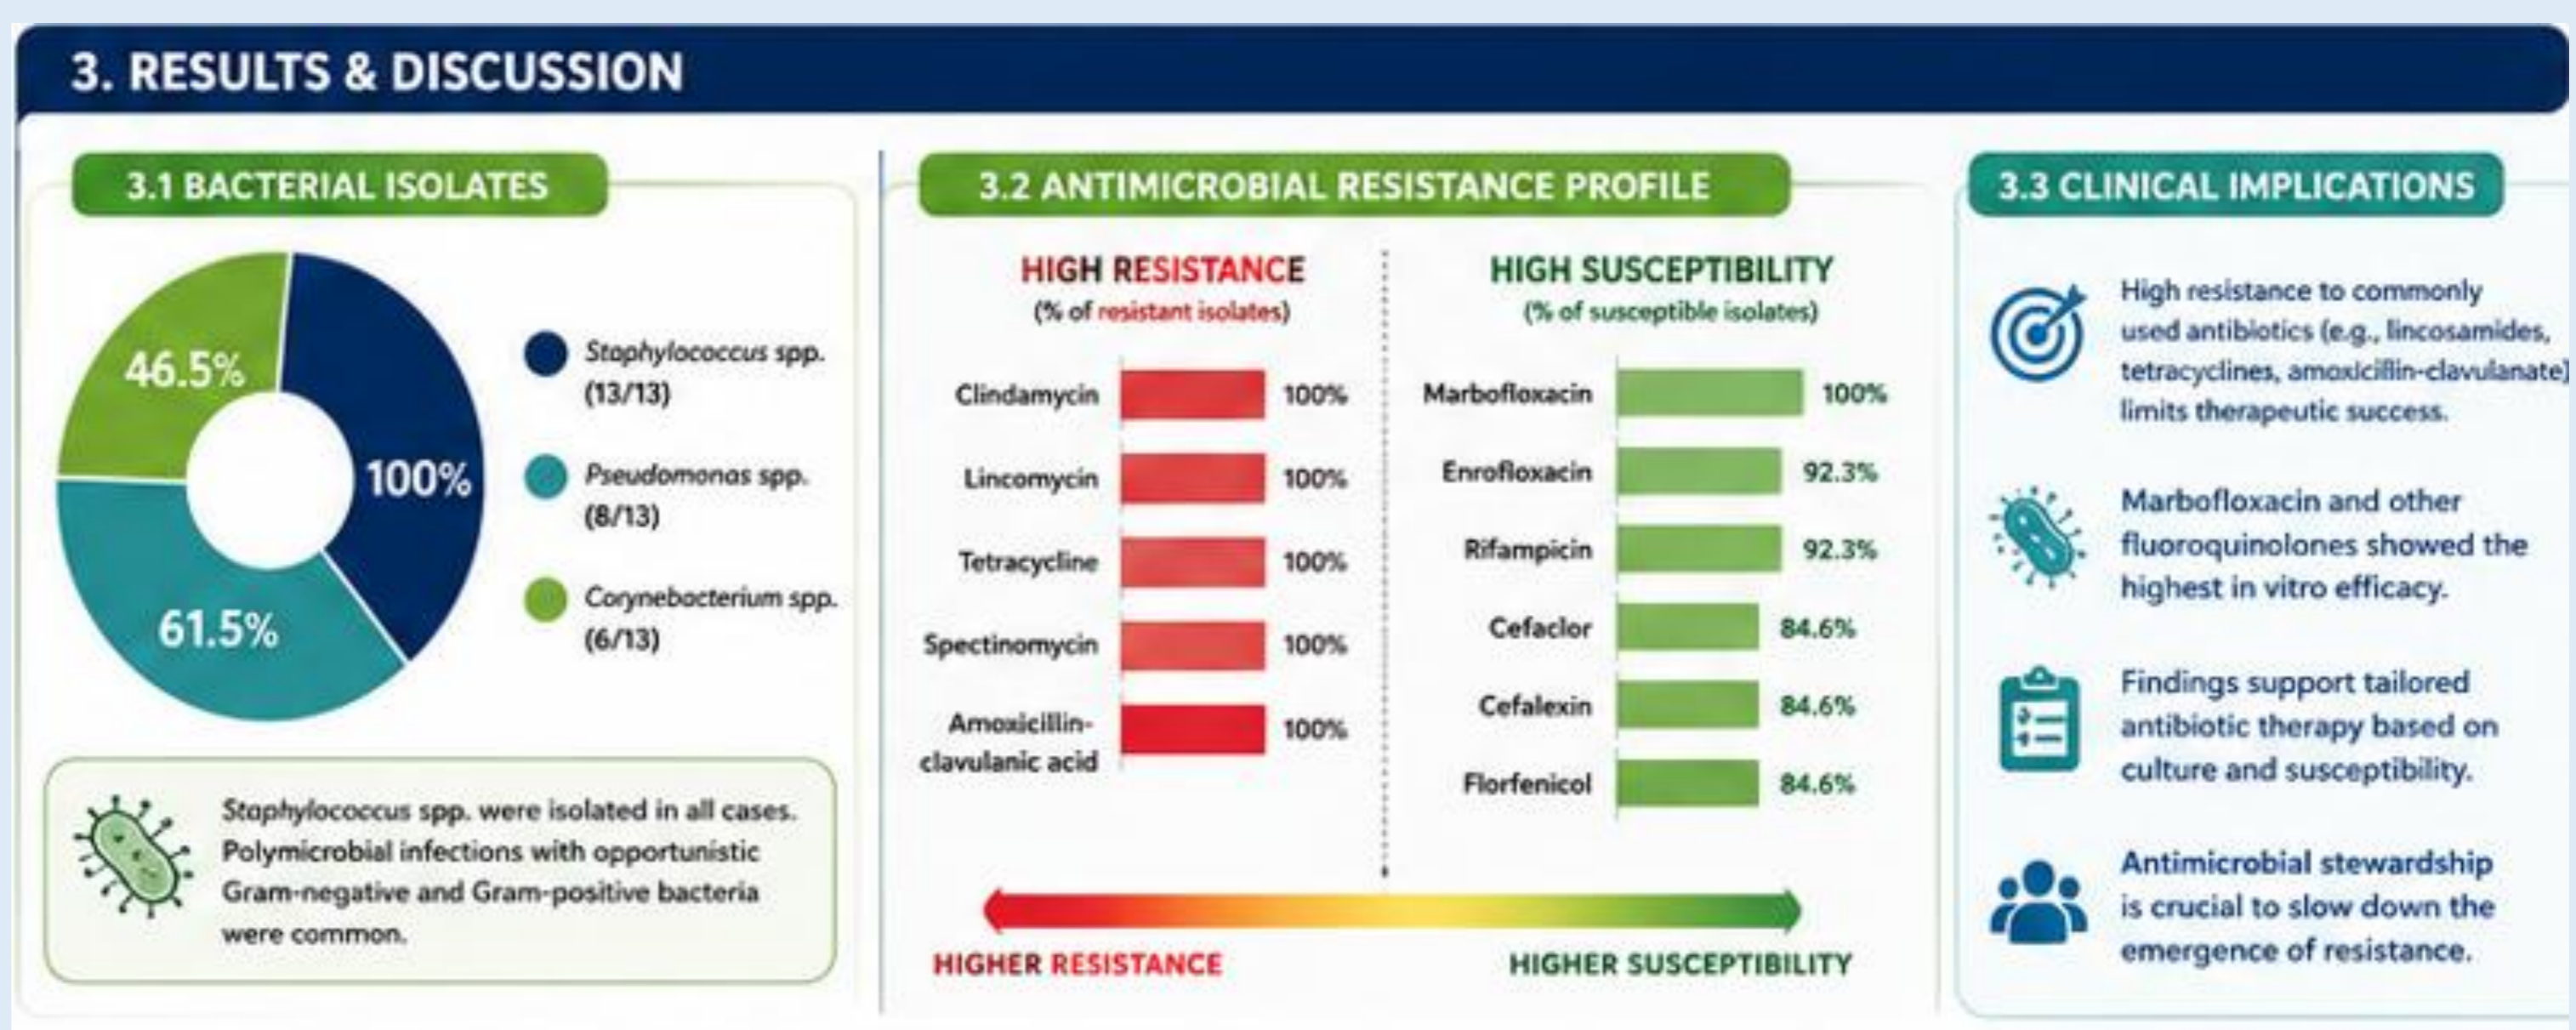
3. RESULTS & DISCUSSION

3.1 BACTERIAL ISOLATES

46.5%

100%

61.5%

Staphylococcus spp. (13/13)

Pseudomonas spp. (8/13)

Corynebacterium spp. (6/13)

Staphylococcus spp. were isolated in all cases. Polymicrobial infections with opportunistic Gram-negative and Gram-positive bacteria were common.

3.2 ANTIMICROBIAL RESISTANCE PROFILE

HIGH RESISTANCE
(% of resistant isolates)

| Clindamycin | 100% |
|---|---|
| Lincomycin | 100% |
| Tetracycline | 100% |
| Spectinomycin | 100% |
| Amoxicillin-clavulanic acid | 100% |

HIGH SUSCEPTIBILITY
(% of susceptible isolates)

| Marbofloxacin | 100% |
|---|---|
| Enrofloxacin | 92.3% |
| Rifampicin | 92.3% |
| Cefaclor | 84.6% |
| Cefalexin | 84.6% |
| Florfenicol | 84.6% |

HIGHER RESISTANCE

HIGHER SUSCEPTIBILITY

3.3 CLINICAL IMPLICATIONS

High resistance to commonly used antibiotics (e.g., lincosamides, tetracyclines, amoxicillin-clavulanate) limits therapeutic success.

Marbofloxacin and other fluoroquinolones showed the highest in vitro efficacy.

Findings support tailored antibiotic therapy based on culture and susceptibility.

Antimicrobial stewardship is crucial to slow down the emergence of resistance.